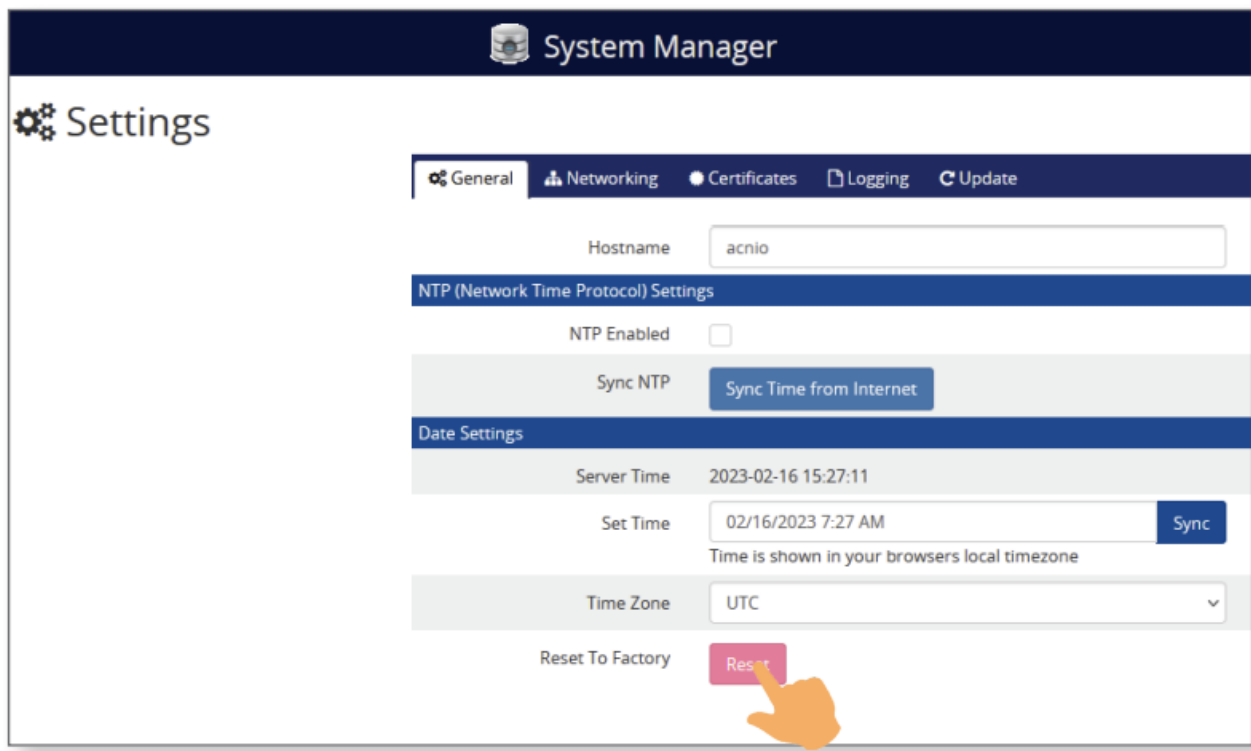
System Manager

Settings

General Networking Certificates Logging Update

Hostname acnio

NTP (Network Time Protocol) Settings

NTP Enabled

Sync NTP Sync Time from Internet

Date Settings

Server Time 2023-02-16 15:27:11

Set Time 02/16/2023 7:27 AM Sync

Time is shown in your browsers local timezone

Time Zone UTC

Reset To Factory Reset